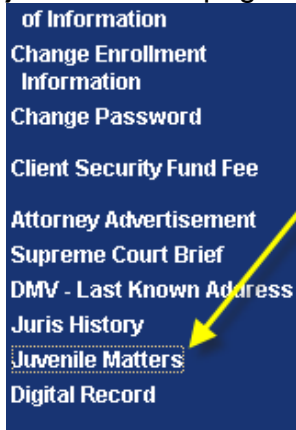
of Information
Change Enrollment Information
Change Password

Client Security Fund Fee

Attorney Advertisement
Supreme Court Brief
DMV - Last Known Address
Juris History
Juvenile Matters
Digital Record